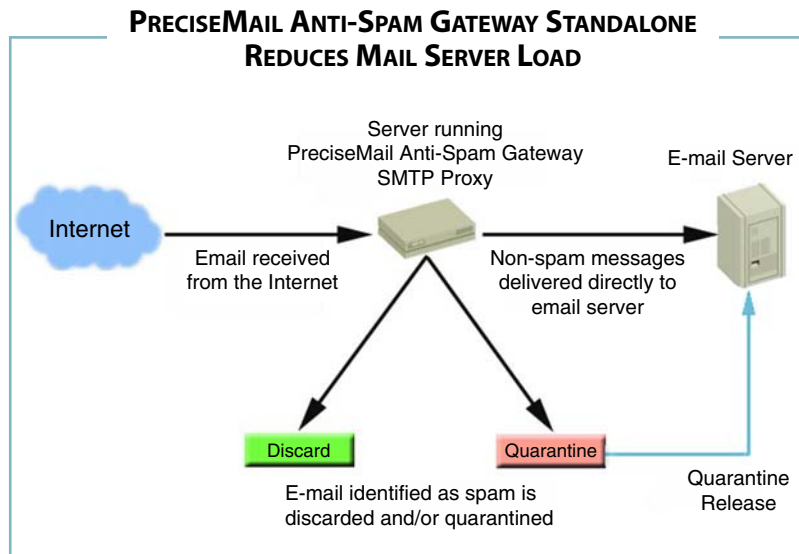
PRECISEMAIL ANTI-SPAM GATEWAY STANDALONE REDUCES MAIL SERVER LOAD

Server running PreciseMail Anti-Spam Gateway SMTP Proxy

E-mail Server

Internet

Email received from the Internet

Non-spam messages delivered directly to email server

Discard

Quarantine

Quarantine Release

E-mail identified as spam is discarded and/or quarantined